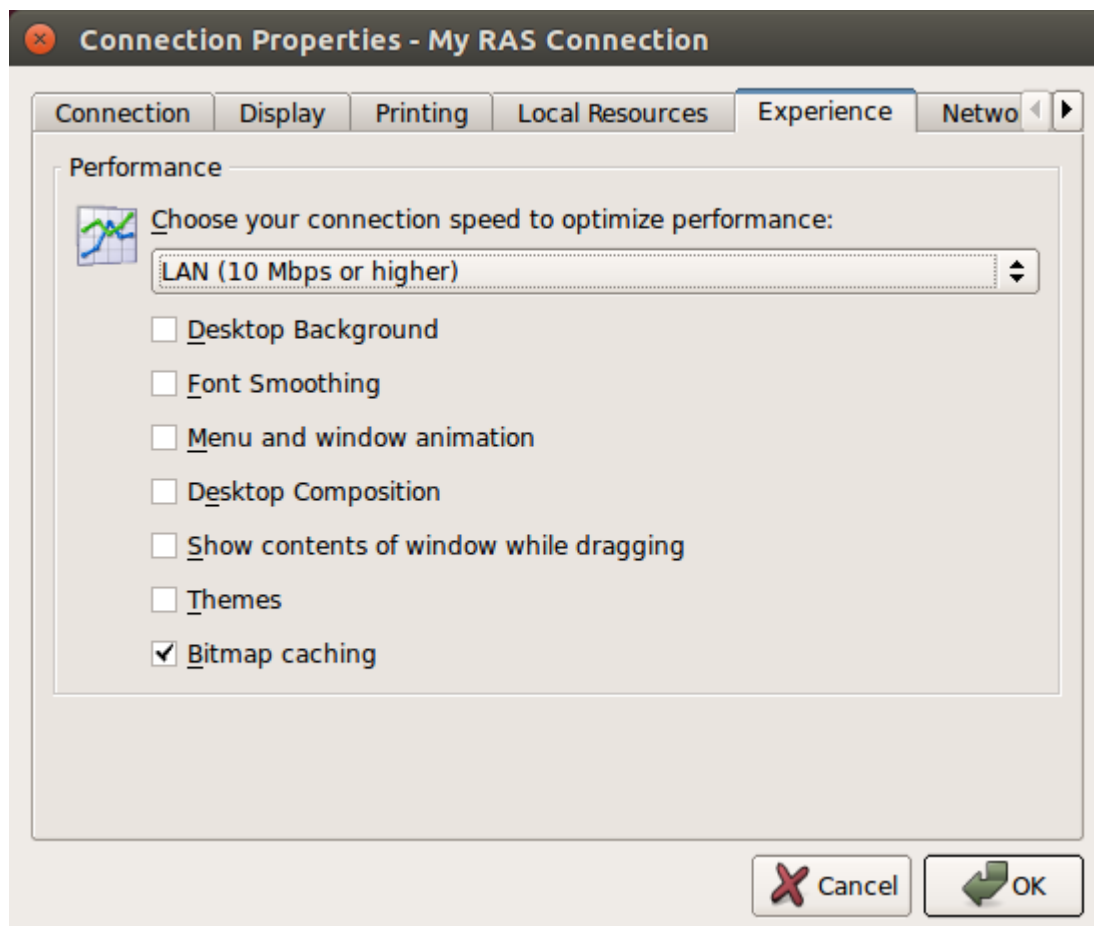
Connection Properties - My RAS Connection

Connection | Display | Printing | Local Resources | Experience | Netwo

Performance

Choose your connection speed to optimize performance:

LAN (10 Mbps or higher)

☐ Desktop Background
☐ Font Smoothing
☐ Menu and window animation
☐ Desktop Composition
☐ Show contents of window while dragging
☐ Themes
☑ Bitmap caching

Cancel
OK